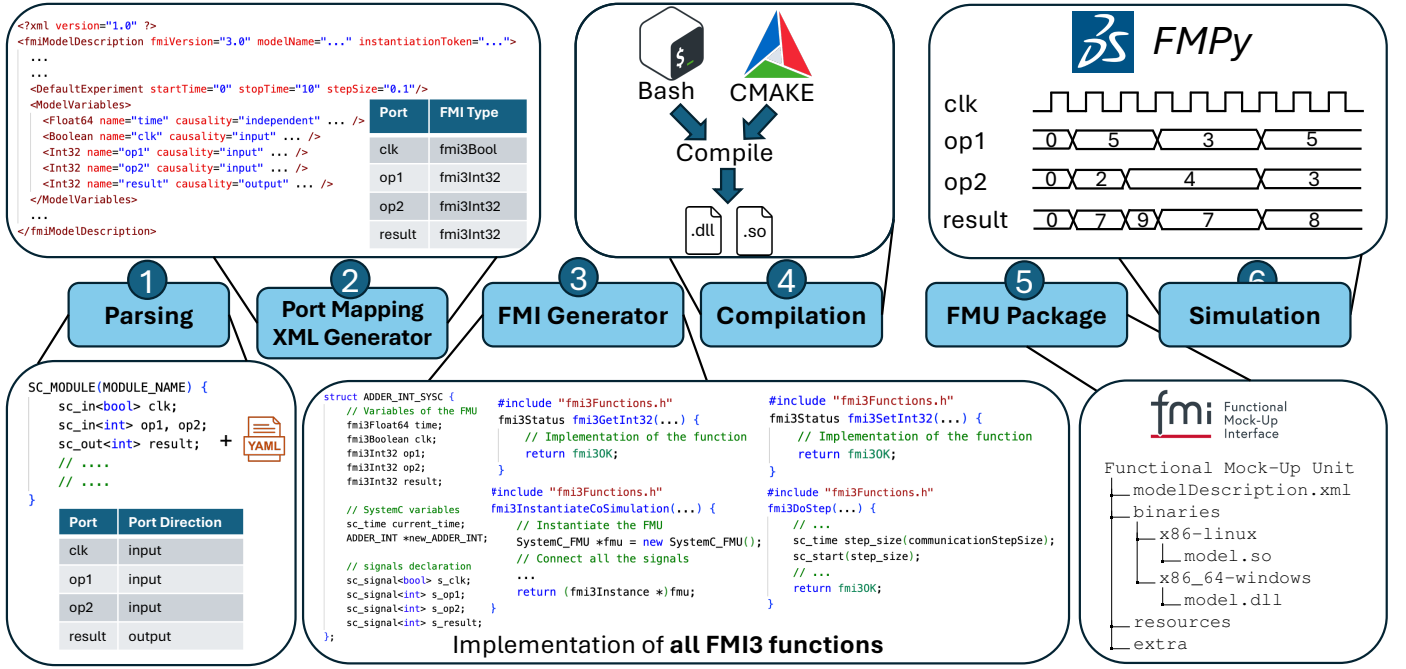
<?xml version="1.0" ?>
<fmiModelDescription fmiVersion="3.0" modelName="..." instantiationToken="...">
...
...
<DefaultExperiment startTime="0" stopTime="10" stepSize="0.1"/>
<ModelVariables>
<Float64 name="time" causality="independent" ... />
<Boolean name="clk" causality="input" ... />
<Int32 name="op1" causality="input" ... />
<Int32 name="op2" causality="input" ... />
<Int32 name="result" causality="output" ... />
</ModelVariables>
...
</fmiModelDescription>

| Port | FMI Type |
|---|---|
| clk | fmi3Bool |
| op1 | fmi3Int32 |
| op2 | fmi3Int32 |
| result | fmi3Int32 |

Bash
CMAKE
Compile
.dll
.so

FMPy
clk
op1 0 5 3 5
op2 0 2 4 3
result 0 7 9 7 8

1 Parsing
2 Port Mapping XML Generator
3 FMI Generator
4 Compilation
5 FMU Package
6 Simulation

SC_MODULE(MODULE_NAME) {
sc_in<bool> clk;
sc_in<int> op1, op2;
sc_out<int> result;
// ....
// ....
}
+ YAML

| Port | Port Direction |
|---|---|
| clk | input |
| op1 | input |
| op2 | input |
| result | output |

struct ADDER_INT_SYSC {
// Variables of the FMU
fmi3Float64 time;
fmi3Boolean clk;
fmi3Int32 op1;
fmi3Int32 op2;
fmi3Int32 result;

// SystemC variables
sc_time current_time;
ADDER_INT *new_ADDER_INT;

// signals declaration
sc_signal<bool> s_clk;
sc_signal<int> s_op1;
sc_signal<int> s_op2;
sc_signal<int> s_result;
};

#include "fmi3Functions.h"
fmi3Status fmi3GetInt32(...) {
// Implementation of the function
return fmi3OK;
}
#include "fmi3Functions.h"
fmi3InstantiateCoSimulation(...) {
// Instantiate the FMU
SystemC_FMU *fmu = new SystemC_FMU();
// Connect all the signals
...
return (fmi3Instance *)fmu;
}

#include "fmi3Functions.h"
fmi3Status fmi3SetInt32(...) {
// Implementation of the function
return fmi3OK;
}
#include "fmi3Functions.h"
fmi3DoStep(...) {
// ...
sc_time step_size(communicationStepSize);
sc_start(step_size);
// ...
return fmi3OK;
}

Implementation of **all FMI3 functions**

fmi Functional Mock-Up Interface
Functional Mock-Up Unit
modelDescription.xml
binaries
x86-linux
model.so
x86_64-windows
model.dll
resources
extra